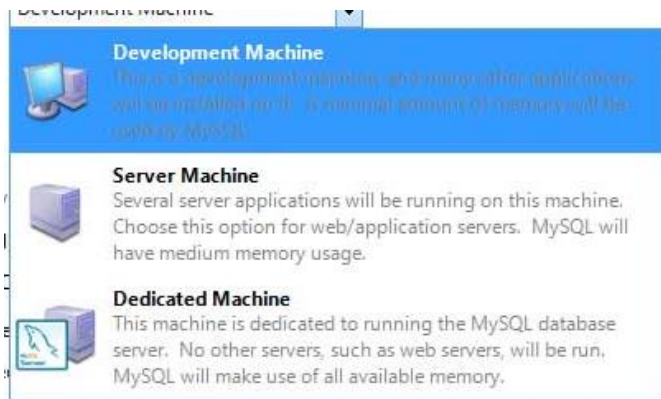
Development Machine

Development Machine
This is a development machine, and many other applications will be installed on it. A minimal amount of memory will be used by MySQL.

Server Machine
Several server applications will be running on this machine. Choose this option for web/application servers. MySQL will have medium memory usage.

Dedicated Machine
This machine is dedicated to running the MySQL database server. No other servers, such as web servers, will be run. MySQL will make use of all available memory.